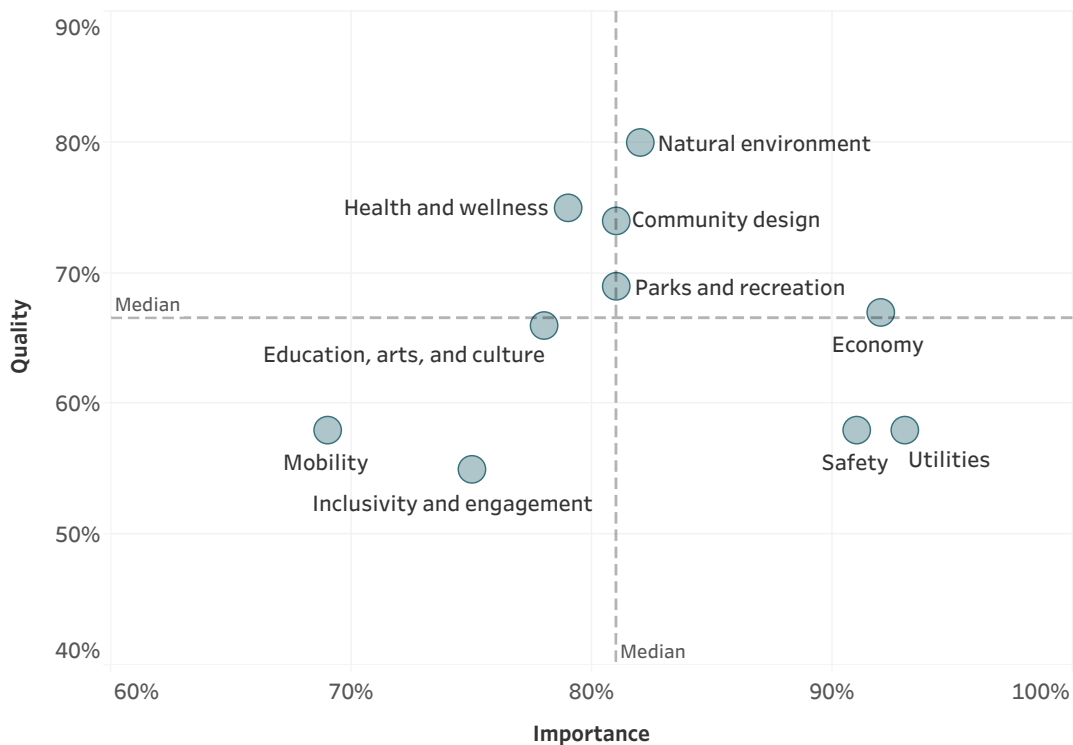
90%
80%
70%
60%
50%
40%

Quality

Natural environment
Health and wellness
Community design
Parks and recreation
Median
Economy
Education, arts, and culture
Mobility
Safety
Utilities
Inclusivity and engagement
Median

60%
70%
80%
90%
100%

Importance